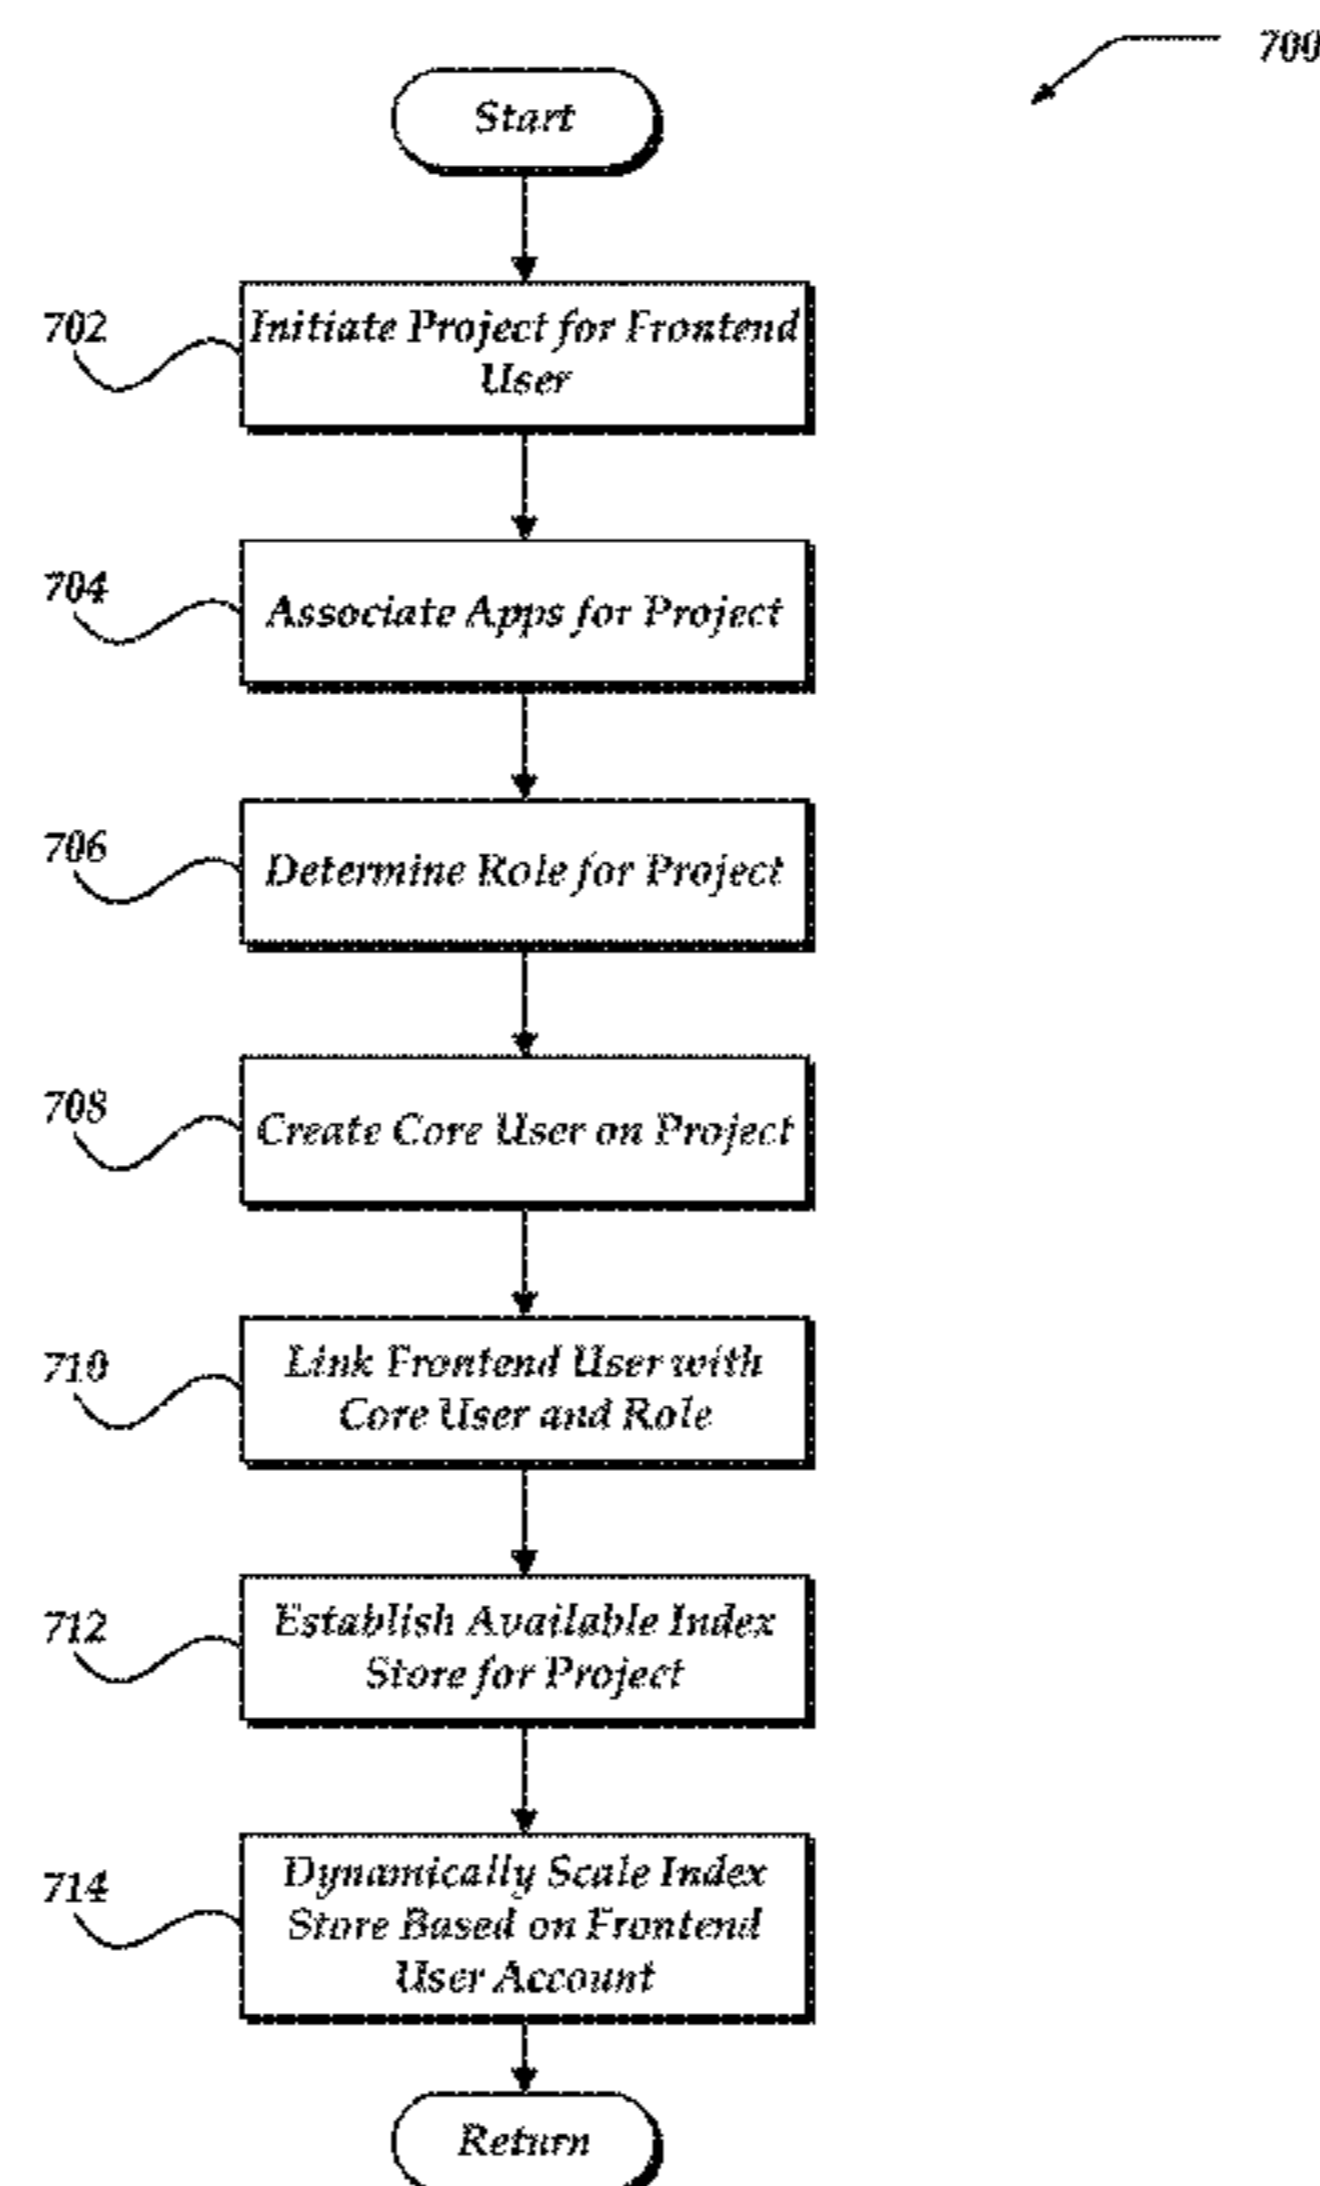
700

Start

702
Initiate Project for Frontend User

704
Associate Apps for Project

706
Determine Role for Project

708
Create Core User on Project

710
Link Frontend User with Core User and Role

712
Establish Available Index Store for Project

714
Dynamically Scale Index Store Based on Frontend User Account

Return